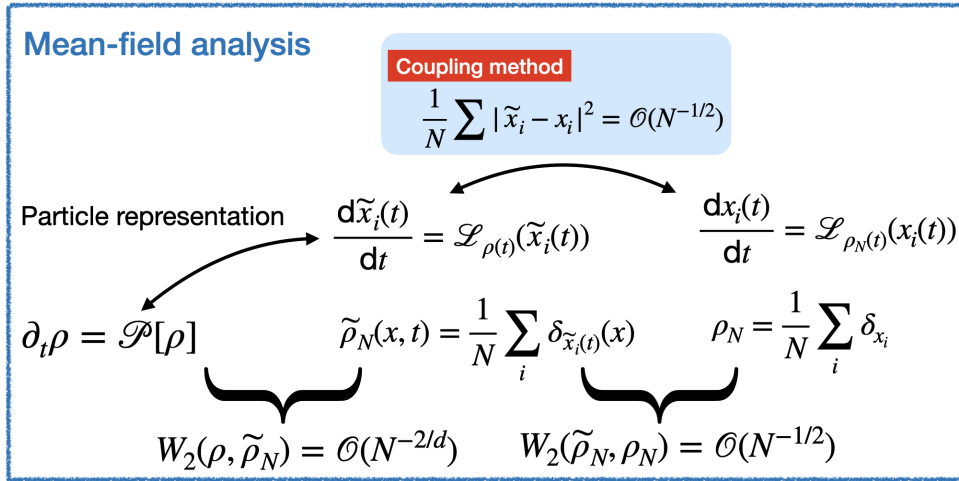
Mean-field analysis

Coupling method

$\frac{1}{N}\sum|\widetilde{x}_i - x_i|^2 = \mathcal{O}(N^{-1/2})$

Particle representation

$\frac{\mathrm{d}\widetilde{x}_i(t)}{\mathrm{d}t} = \mathscr{L}_{\rho(t)}(\widetilde{x}_i(t))$

$\frac{\mathrm{d}x_i(t)}{\mathrm{d}t} = \mathscr{L}_{\rho_N(t)}(x_i(t))$

$\partial_t \rho = \mathscr{P}[\rho]$

$\widetilde{\rho}_N(x,t) = \frac{1}{N}\sum_i \delta_{\widetilde{x}_i(t)}(x)$

$\rho_N = \frac{1}{N}\sum_i \delta_{x_i}$

$W_2(\rho, \widetilde{\rho}_N) = \mathcal{O}(N^{-2/d})$

$W_2(\widetilde{\rho}_N, \rho_N) = \mathcal{O}(N^{-1/2})$